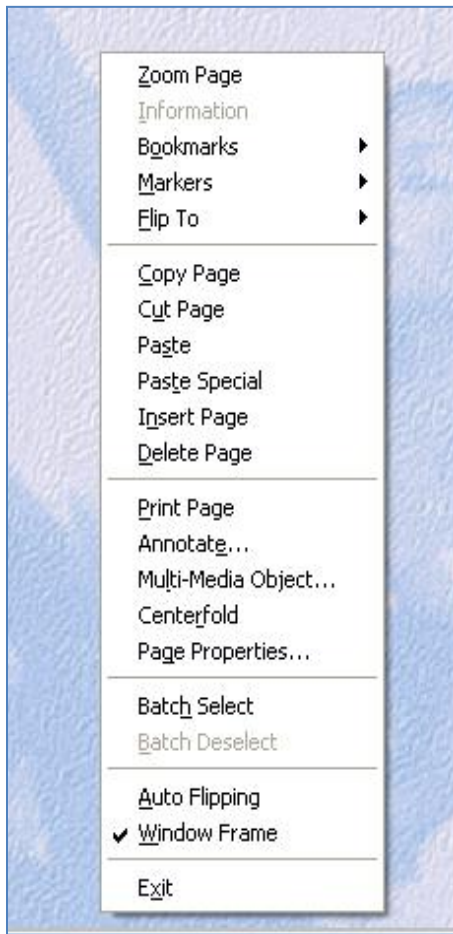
Zoom Page
Information
Bookmarks
Markers
Flip To

Copy Page
Cut Page
Paste
Paste Special
Insert Page
Delete Page

Print Page
Annotate...
Multi-Media Object...
Centerfold
Page Properties...

Batch Select
Batch Deselect

Auto Flipping
✔ Window Frame

Exit